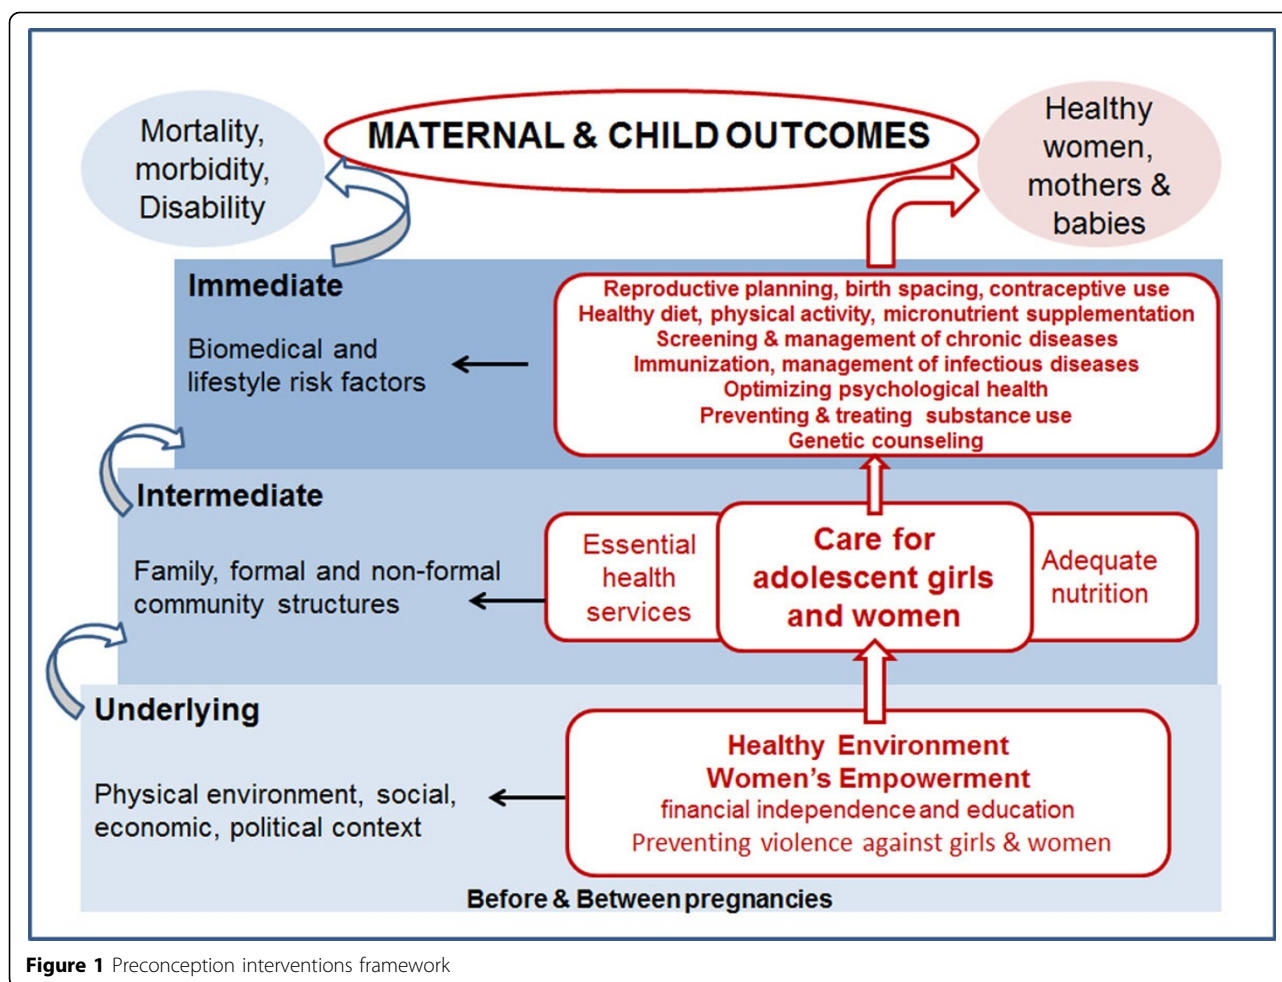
Mortality, morbidity, Disability

MATERNAL & CHILD OUTCOMES

Healthy women, mothers & babies

Immediate

Biomedical and lifestyle risk factors

Reproductive planning, birth spacing, contraceptive use
Healthy diet, physical activity, micronutrient supplementation
Screening & management of chronic diseases
Immunization, management of infectious diseases
Optimizing psychological health
Preventing & treating substance use
Genetic counseling

Intermediate

Family, formal and non-formal community structures

Essential health services

Care for adolescent girls and women

Adequate nutrition

Underlying

Physical environment, social, economic, political context

Healthy Environment
Women's Empowerment
financial independence and education
Preventing violence against girls & women

Before & Between pregnancies

**Figure 1** Preconception interventions framework